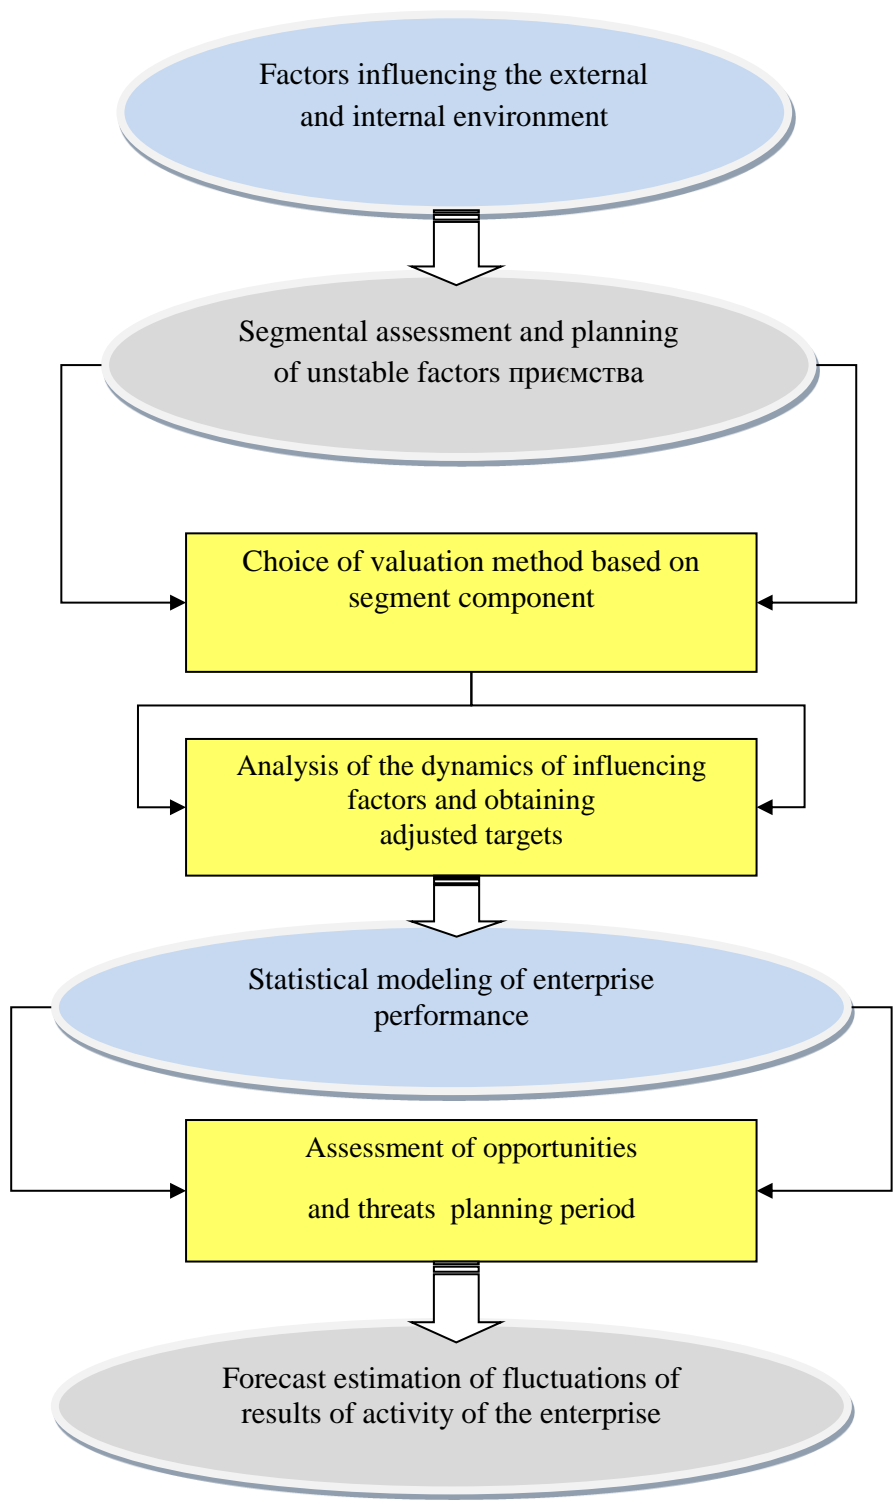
Factors influencing the external and internal environment

Segmental assessment and planning of unstable factors приємства

Choice of valuation method based on segment component

Analysis of the dynamics of influencing factors and obtaining adjusted targets

Statistical modeling of enterprise performance

Assessment of opportunities

and threats planning period

Forecast estimation of fluctuations of results of activity of the enterprise